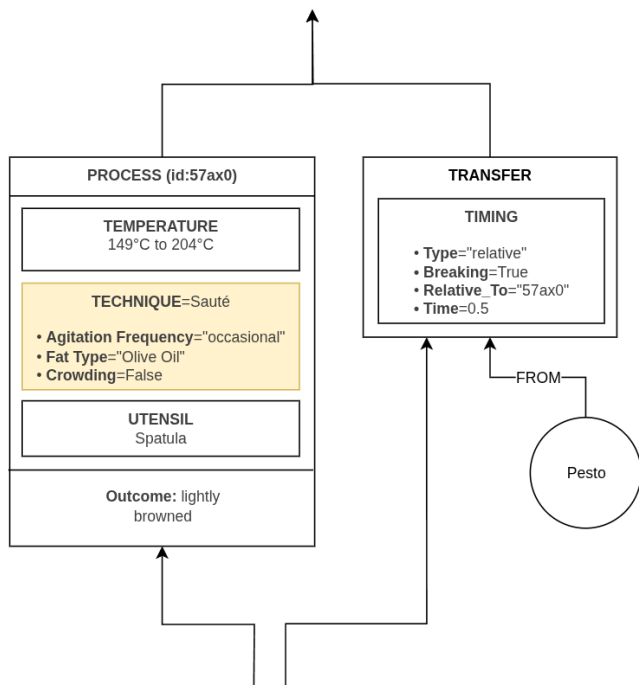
PROCESS (id:57ax0)

TEMPERATURE
149°C to 204°C

TECHNIQUE=Sauté

• Agitation Frequency="occasional"
• Fat Type="Olive Oil"
• Crowding=False

UTENSIL
Spatula

Outcome: lightly browned

TRANSFER

TIMING

• Type="relative"
• Breaking=True
• Relative_To="57ax0"
• Time=0.5

FROM

Pesto